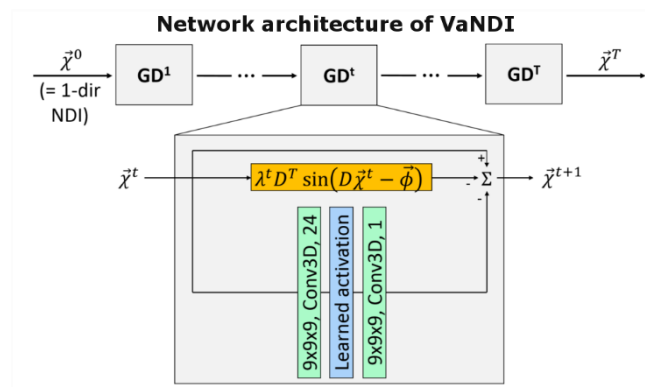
Network architecture of VaNDI

$\vec{\chi}^0$
(= 1-dir NDI)

GD$^1$

GD$^t$

GD$^T$

$\vec{\chi}^T$

$\vec{\chi}^t$

$\lambda^t D^T \sin\left(D\vec{\chi}^t - \vec{\phi}\right)$

+
-
$\Sigma$
-

$\vec{\chi}^{t+1}$

9x9x9, Conv3D, 24

Learned activation

9x9x9, Conv3D, 1